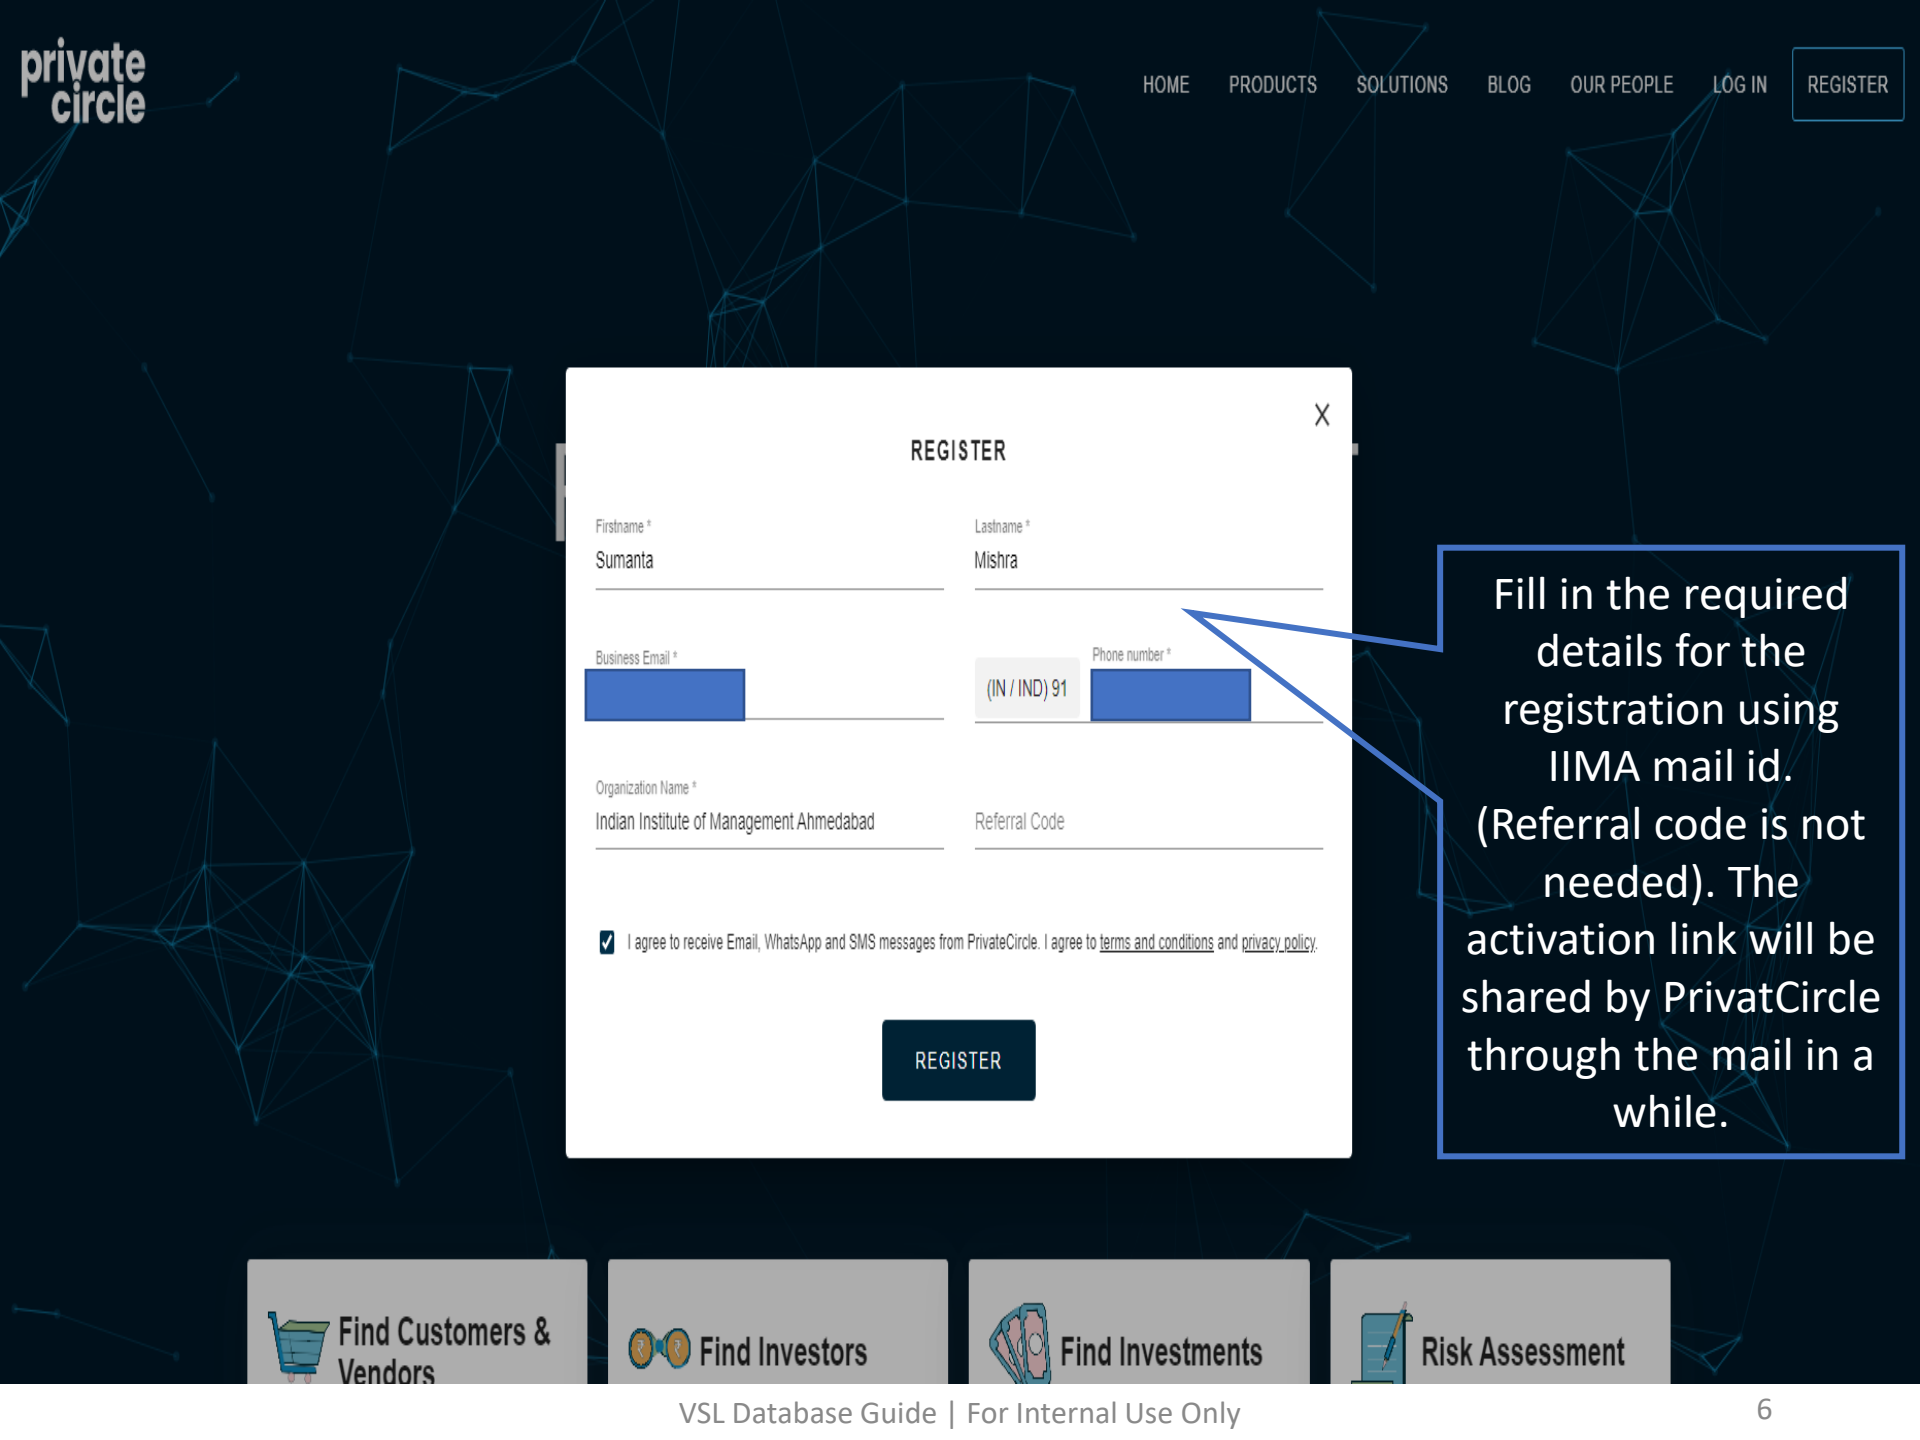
private circle

HOME PRODUCTS SOLUTIONS BLOG OUR PEOPLE LOG IN REGISTER

X

REGISTER

Firstname *
Sumanta

Lastname *
Mishra

Business Email *

(IN / IND) 91
Phone number *

Organization Name *
Indian Institute of Management Ahmedabad

Referral Code

I agree to receive Email, WhatsApp and SMS messages from PrivateCircle. I agree to terms and conditions and privacy policy.

REGISTER

Fill in the required details for the registration using IIMA mail id. (Referral code is not needed). The activation link will be shared by PrivatCircle through the mail in a while.

Find Customers & Vendors

Find Investors

Find Investments

Risk Assessment

VSL Database Guide | For Internal Use Only

6